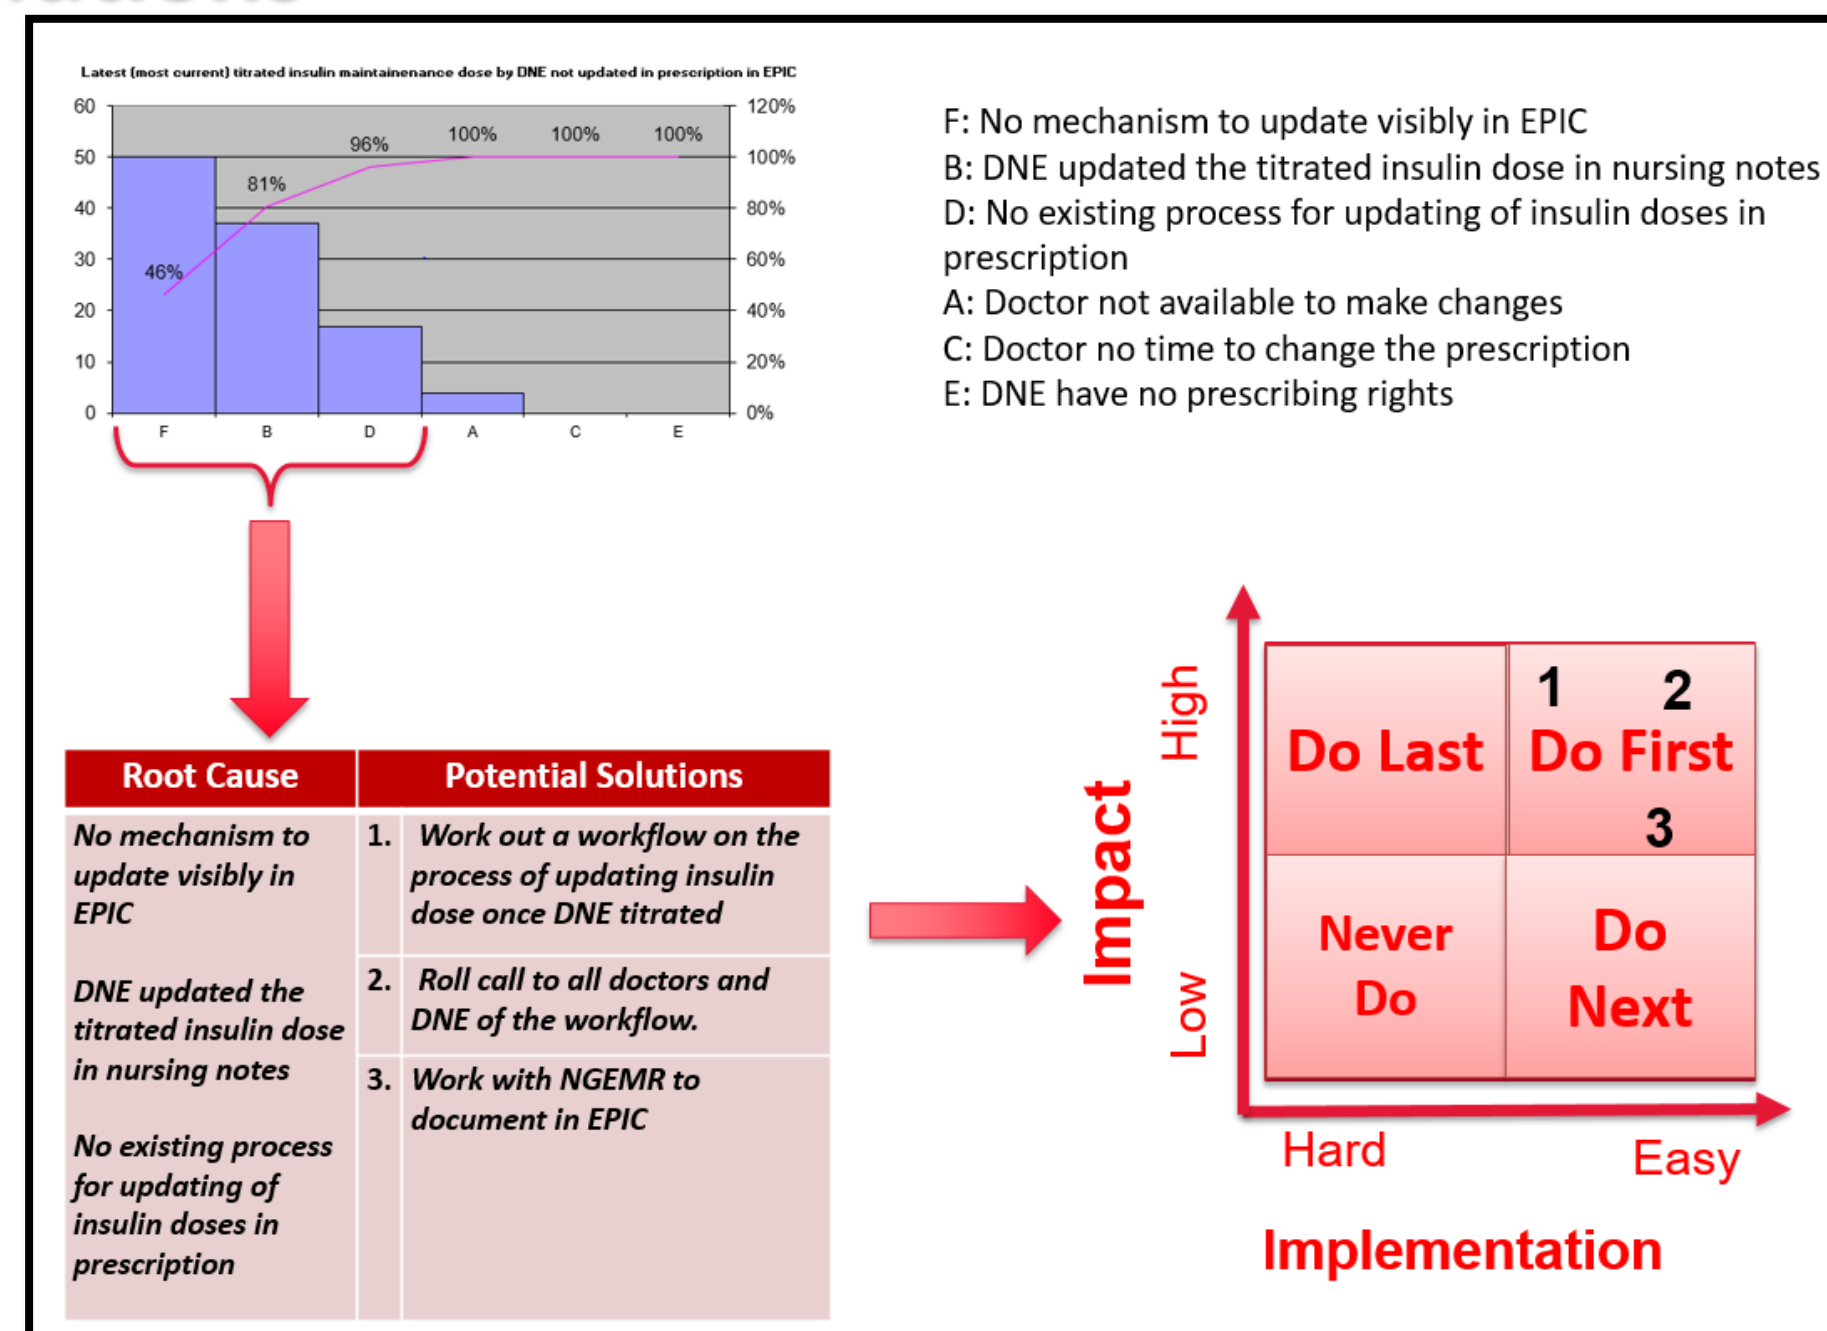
Latest (most current) titrated insulin maintainenance dose by DNE not updated in prescription in EPIC

60
50
40
30
20
10
0

120%
100%
80%
60%
40%
20%
0%

46%
81%
96%
100%
100%
100%

F B D A C E

F: No mechanism to update visibly in EPIC
B: DNE updated the titrated insulin dose in nursing notes
D: No existing process for updating of insulin doses in prescription
A: Doctor not available to make changes
C: Doctor no time to change the prescription
E: DNE have no prescribing rights

| Root Cause | | Potential Solutions |
|---|---|---|
| No mechanism to update visibly in EPIC | 1. | Work out a workflow on the process of updating insulin dose once DNE titrated |
| DNE updated the titrated insulin dose in nursing notes | 2. | Roll call to all doctors and DNE of the workflow. |
| No existing process for updating of insulin doses in prescription | 3. | Work with NGEMR to document in EPIC |

Impact
High
Low

Do Last
1 2
Do First
3
Never Do
Do Next

Hard
Easy
Implementation